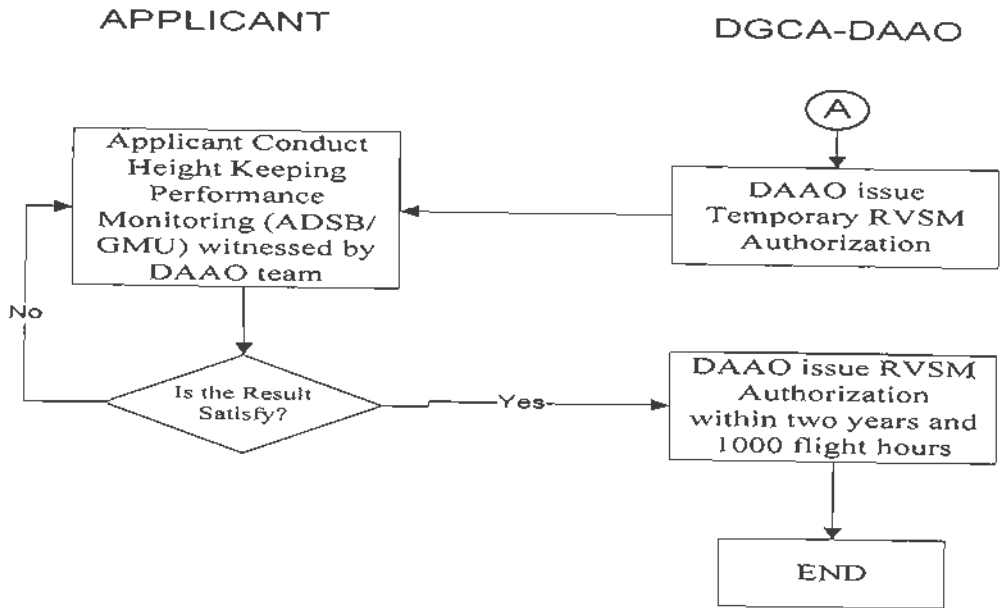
APPLICANT

DGCA-DAAO

A

DAAO issue Temporary RVSM Authorization

Applicant Conduct Height Keeping Performance Monitoring (ADSB/ GMU) witnessed by DAAO team

No

Is the Result Satisfy?

Yes

DAAO issue RVSM Authorization within two years and 1000 flight hours

END